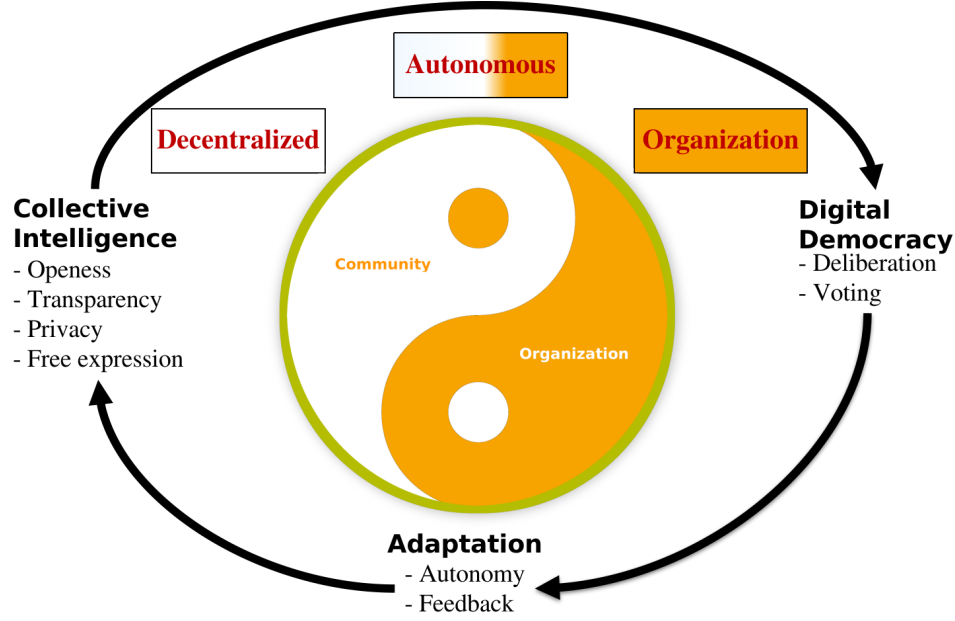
Autonomous

Decentralized

Organization

Collective Intelligence
- Openess
- Transparency
- Privacy
- Free expression

Community

Organization

Digital Democracy
- Deliberation
- Voting

Adaptation
- Autonomy
- Feedback